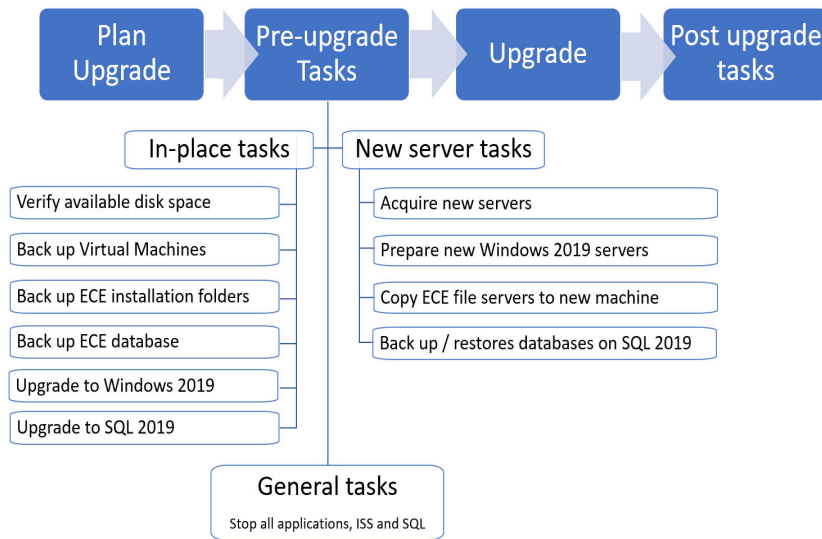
Plan Upgrade

Pre-upgrade Tasks

Upgrade

Post upgrade tasks

In-place tasks

Verify available disk space

Back up Virtual Machines

Back up ECE installation folders

Back up ECE database

Upgrade to Windows 2019

Upgrade to SQL 2019

New server tasks

Acquire new servers

Prepare new Windows 2019 servers

Copy ECE file servers to new machine

Back up / restores databases on SQL 2019

General tasks

Stop all applications, ISS and SQL